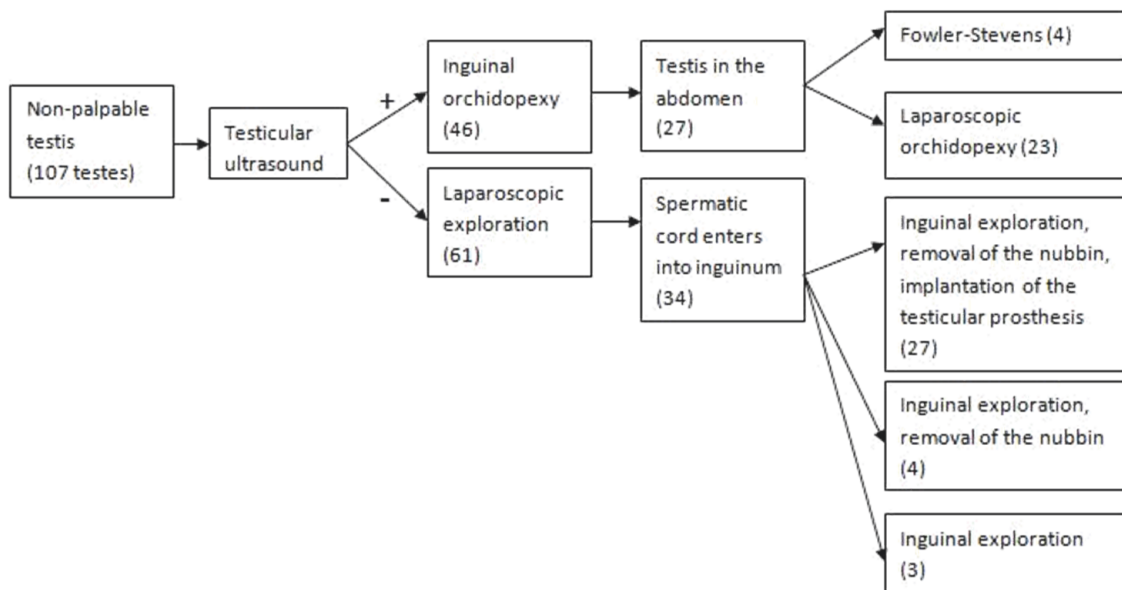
Non-palpable testis (107 testes)

Testicular ultrasound

+

-

Inguinal orchidopexy (46)

Laparoscopic exploration (61)

Testis in the abdomen (27)

Spermatic cord enters into inguinum (34)

Fowler-Stevens (4)

Laparoscopic orchidopexy (23)

Inguinal exploration, removal of the nubbin, implantation of the testicular prosthesis (27)

Inguinal exploration, removal of the nubbin (4)

Inguinal exploration (3)